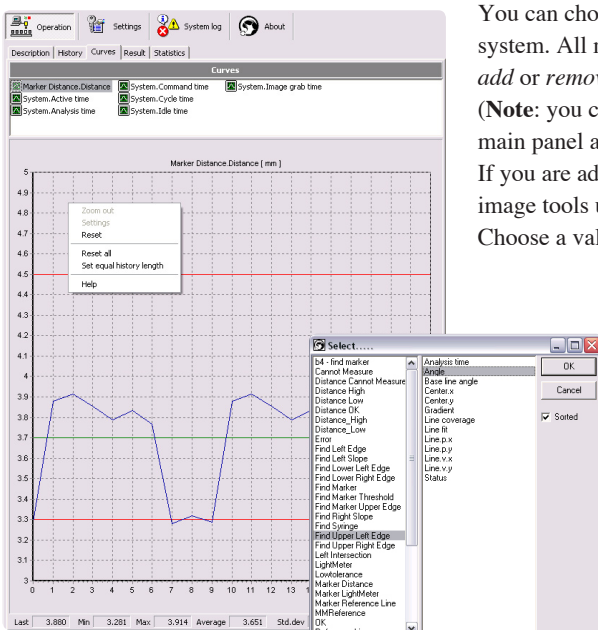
Operation Settings System log About

Description History Curves Result Statistics

Curves

Marker Distance.Distance System.Command time System.Image grab time
System.Active time System.Cycle time
System.Analysis time System.Idle time

Marker Distance.Distance [ mm ]

Zoom out
Settings
Reset

Reset all
Set equal history length

Help

5
4.9
4.8
4.7
4.6
4.5
4.4
4.3
4.2
4.1
4
3.9
3.8
3.7
3.6
3.5
3.4
3.3
3.2
3.1
3
0 1 2 3 4 5 6 7 8 9 10 11 12 13

Last 3.880 Min 3.281 Max 3.914 Average 3.651 Std.dev

Select.....

b4 - find marker
Cannot Measure
Distance Cannot Measure
Distance High
Distance Low
Distance OK
Distance_High
Distance_Low
Error
Find Left Edge
Find Left Slope
Find Lower Left Edge
Find Lower Right Edge
Find Marker
Find Marker Threshold
Find Marker Upper Edge
Find Right Slope
Find Syringe
Find Upper Left Edge
Find Upper Right Edge
Left Intersection
LightMeter
Lowtolerance
Marker Distance
Marker LightMeter
Marker Reference Line
MMReference
OK

Analysis time
Angle
Base line angle
Center.x
Center.y
Gradient
Line coverage
Line fit
Line.p.x
Line.p.y
Line.v.x
Line.v.y
Status

OK
Cancel
Sorted

You can cho
system. All r
add or remov
(Note: you c
main panel a
If you are ad
image tools u
Choose a val